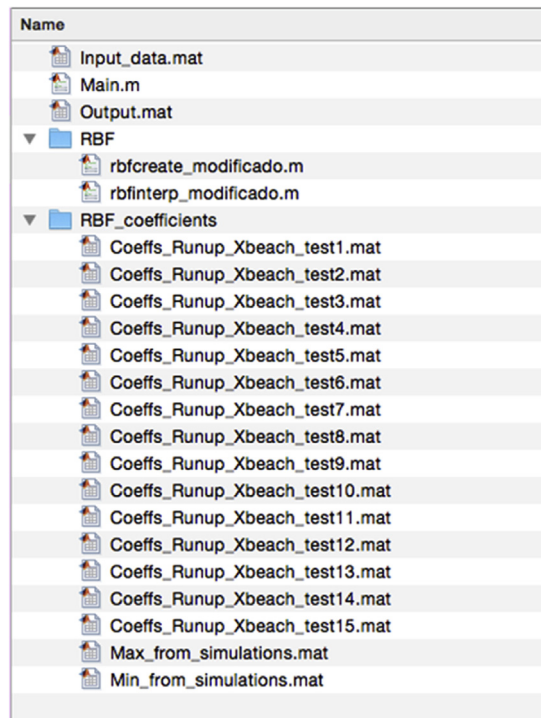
Name

Input_data.mat
Main.m
Output.mat
RBF
rbfcreate_modificado.m
rbfinterp_modificado.m
RBF_coefficients
Coeffs_Runup_Xbeach_test1.mat
Coeffs_Runup_Xbeach_test2.mat
Coeffs_Runup_Xbeach_test3.mat
Coeffs_Runup_Xbeach_test4.mat
Coeffs_Runup_Xbeach_test5.mat
Coeffs_Runup_Xbeach_test6.mat
Coeffs_Runup_Xbeach_test7.mat
Coeffs_Runup_Xbeach_test8.mat
Coeffs_Runup_Xbeach_test9.mat
Coeffs_Runup_Xbeach_test10.mat
Coeffs_Runup_Xbeach_test11.mat
Coeffs_Runup_Xbeach_test12.mat
Coeffs_Runup_Xbeach_test13.mat
Coeffs_Runup_Xbeach_test14.mat
Coeffs_Runup_Xbeach_test15.mat
Max_from_simulations.mat
Min_from_simulations.mat